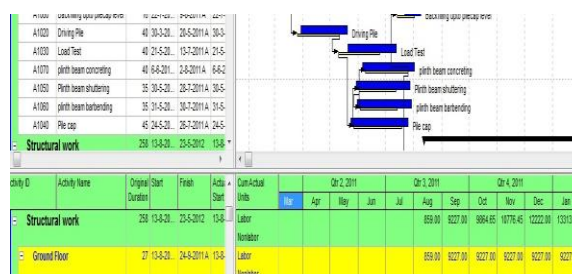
| A1000 | Backfilling upto plecap level | 16 | 22-1-20.. | 5-6-2011 A | 22-.. |
|---|---|---|---|---|---|
| A1020 | Driving Pile | 40 | 30-3-20.. | 20-5-2011 A | 30-3.. |
| A1030 | Load Test | 40 | 21-5-20.. | 13-7-2011 A | 21-5.. |
| A1070 | plinth beam concreting | 40 | 6-6-201.. | 2-8-2011 A | 6-6-2.. |
| A1050 | Plinth beam shuttering | 35 | 30-5-20.. | 28-7-2011 A | 30-5.. |
| A1060 | plinth beam barbending | 35 | 31-5-20.. | 30-7-2011 A | 31-5.. |
| A1040 | Pile cap | 45 | 24-5-20.. | 28-7-2011 A | 24-5.. |
| Structural work | | 258 | 13-8-20.. | 23-5-2012 | 13-8.. |

Backfilling upto plecap level
Driving Pile
Load Test
plinth beam concreting
Plinth beam shuttering
plinth beam barbending
Pile cap

| ctivity ID | Activity Name | Original Duration | Start | Finish | Actual Start | Cum Actual Units | Mar | Apr | May | Jun | Jul | Aug | Sep | Oct | Nov | Dec | Jan |
|---|---|---|---|---|---|---|---|---|---|---|---|---|---|---|---|---|---|
| | | | | | | | Qtr 2, 2011 | | | | Qtr 3, 2011 | | | Qtr 4, 2011 | | | |
| Structural work | | 258 | 13-8-20.. | 23-5-2012 | 13-8.. | Labor | | | | | | 859.00 | 9227.00 | 9864.65 | 10776.45 | 12222.00 | 13313 |
| | | | | | | Nonlabor | | | | | | | | | | | |
| Ground Floor | | 27 | 13-8-20.. | 24-9-2011 A | 13-8.. | Labor | | | | | | 859.00 | 9227.00 | 9227.00 | 9227.00 | 9227.00 | 9227 |
| | | | | | | Nonlabor | | | | | | | | | | | |